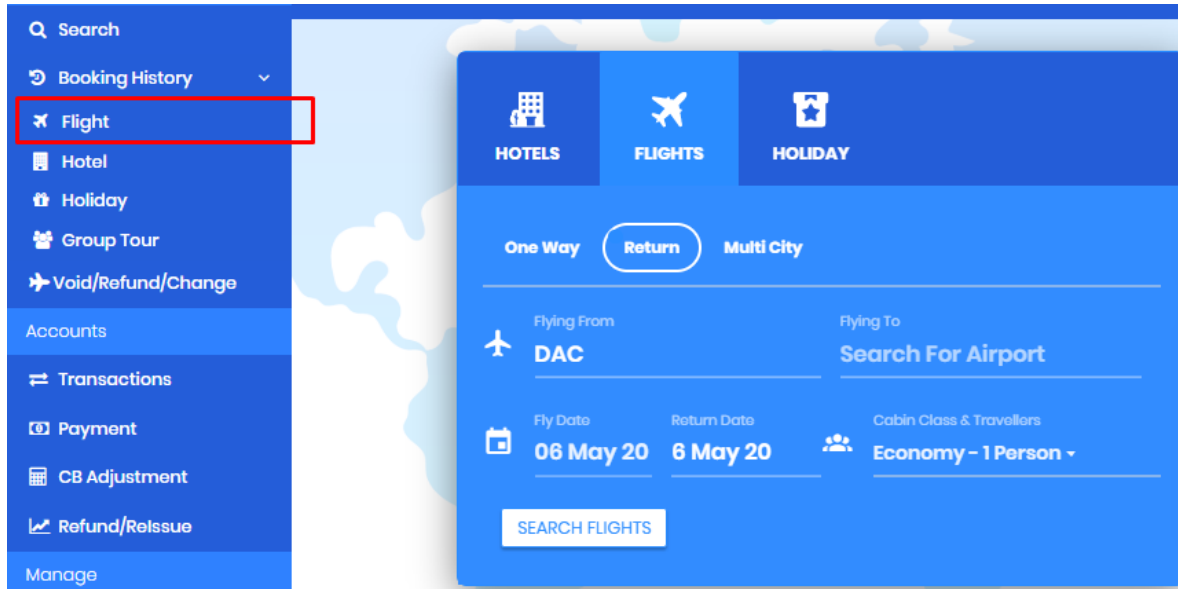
Search
Booking History
Flight
Hotel
Holiday
Group Tour
Void/Refund/Change
Accounts
Transactions
Payment
CB Adjustment
Refund/Reissue
Manage

HOTELS
FLIGHTS
HOLIDAY

One Way
Return
Multi City

Flying From
DAC
Flying To
Search For Airport

Fly Date
06 May 20
Return Date
6 May 20
Cabin Class & Travellers
Economy - 1 Person

SEARCH FLIGHTS